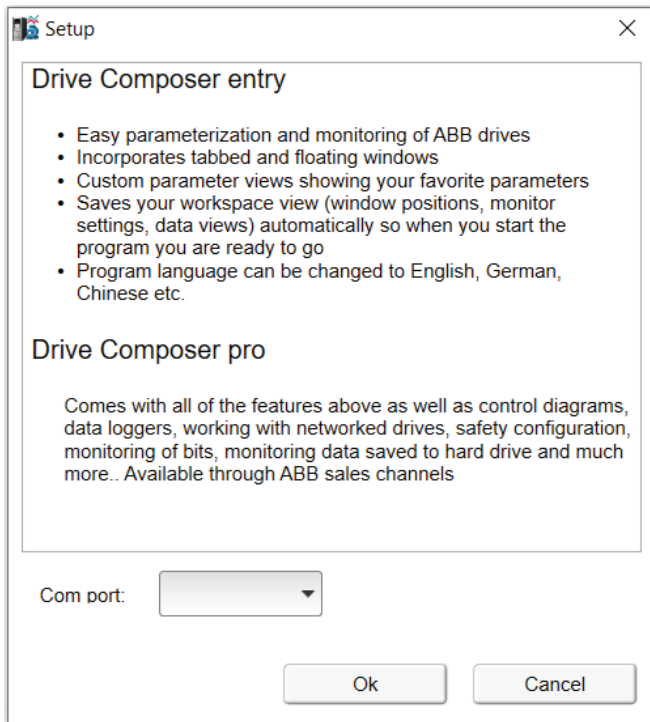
Setup

Drive Composer entry

- Easy parameterization and monitoring of ABB drives
- Incorporates tabbed and floating windows
- Custom parameter views showing your favorite parameters
- Saves your workspace view (window positions, monitor settings, data views) automatically so when you start the program you are ready to go
- Program language can be changed to English, German, Chinese etc.

Drive Composer pro

Comes with all of the features above as well as control diagrams, data loggers, working with networked drives, safety configuration, monitoring of bits, monitoring data saved to hard drive and much more.. Available through ABB sales channels

Com port:

Ok

Cancel